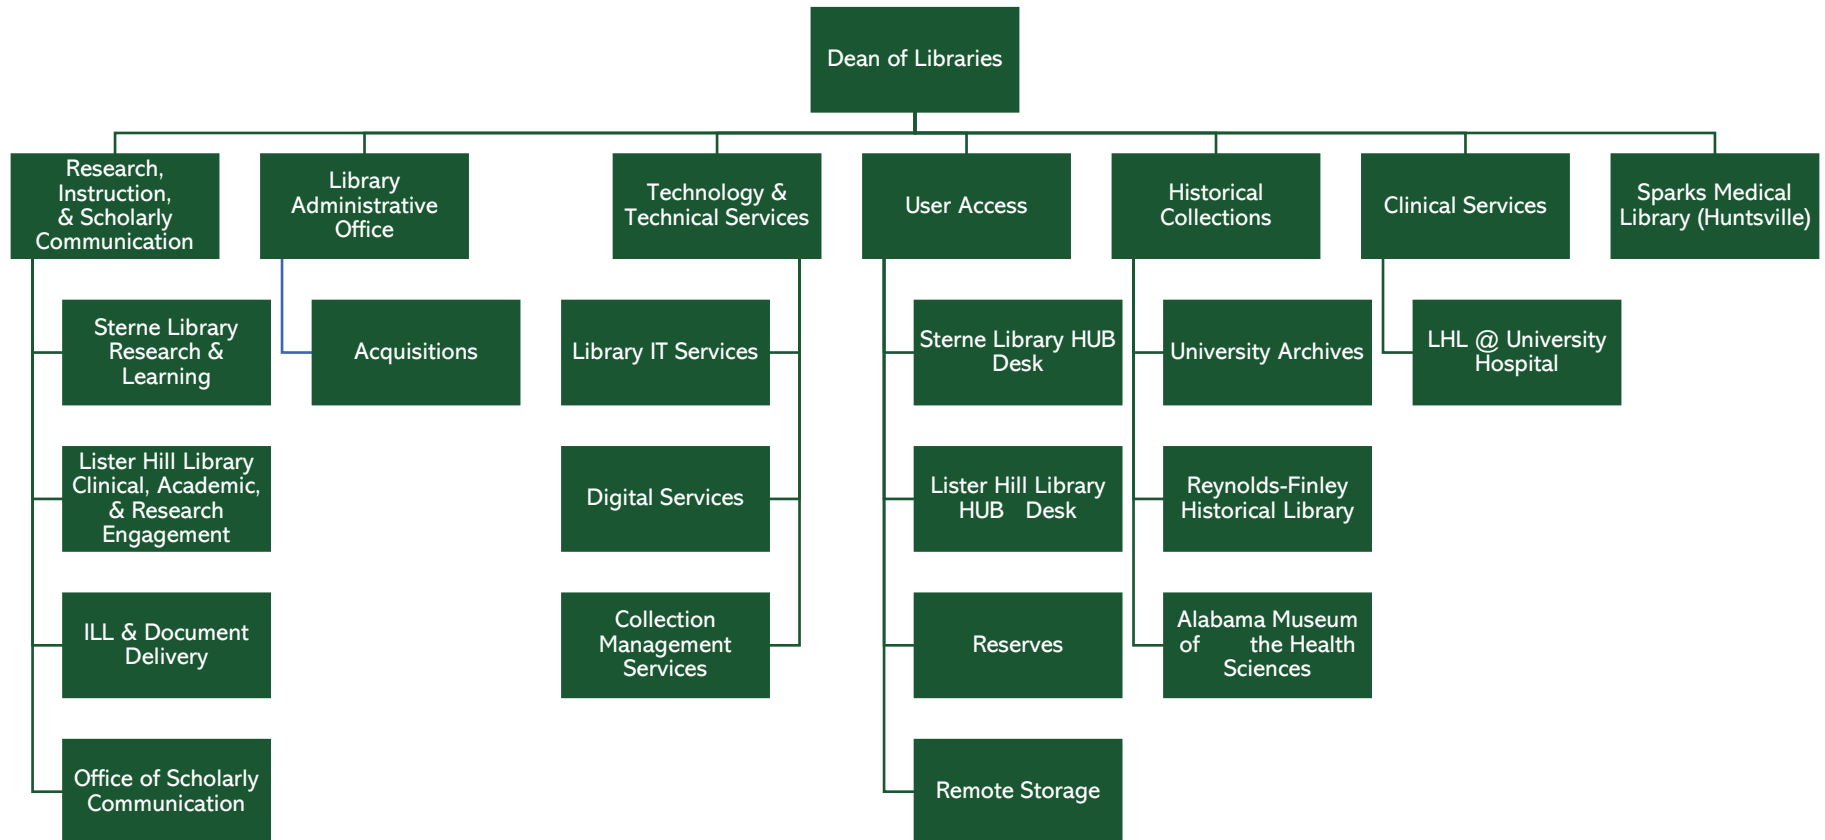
Dean of Libraries

Research, Instruction, & Scholarly Communication

Sterne Library Research & Learning

Lister Hill Library Clinical, Academic, & Research Engagement

ILL & Document Delivery

Office of Scholarly Communication

Library Administrative Office

Acquisitions

Technology & Technical Services

Library IT Services

Digital Services

Collection Management Services

User Access

Sterne Library HUB Desk

Lister Hill Library HUB Desk

Reserves

Remote Storage

Historical Collections

University Archives

Reynolds-Finley Historical Library

Alabama Museum of the Health Sciences

Clinical Services

LHL @ University Hospital

Sparks Medical Library (Huntsville)